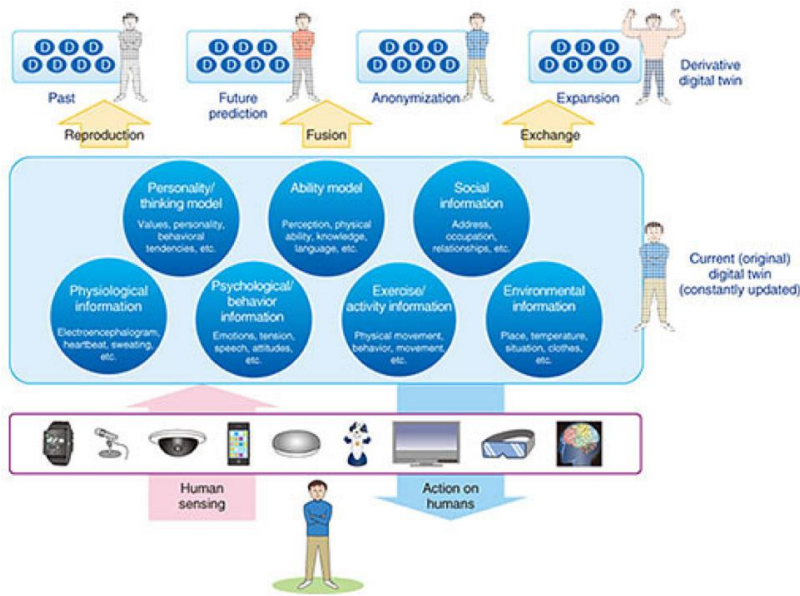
D D D
D D D D
Past

D D D
D D D D
Future prediction

D D D
D D D D
Anonymization

D D D
D D D D
Expansion

Derivative digital twin

Reproduction

Fusion

Exchange

Personality/ thinking model
Values, personality, behavioral tendencies, etc.

Ability model
Perception, physical ability, knowledge, language, etc.

Social information
Address, occupation, relationships, etc.

Physiological information
Electroencephalogram, heartbeat, sweating, etc.

Psychological/ behavior information
Emotions, tension, speech, attitudes, etc.

Exercise/ activity information
Physical movement, behavior, movement, etc.

Environmental information
Place, temperature, situation, clothes, etc.

Current (original) digital twin (constantly updated)

Human sensing

Action on humans